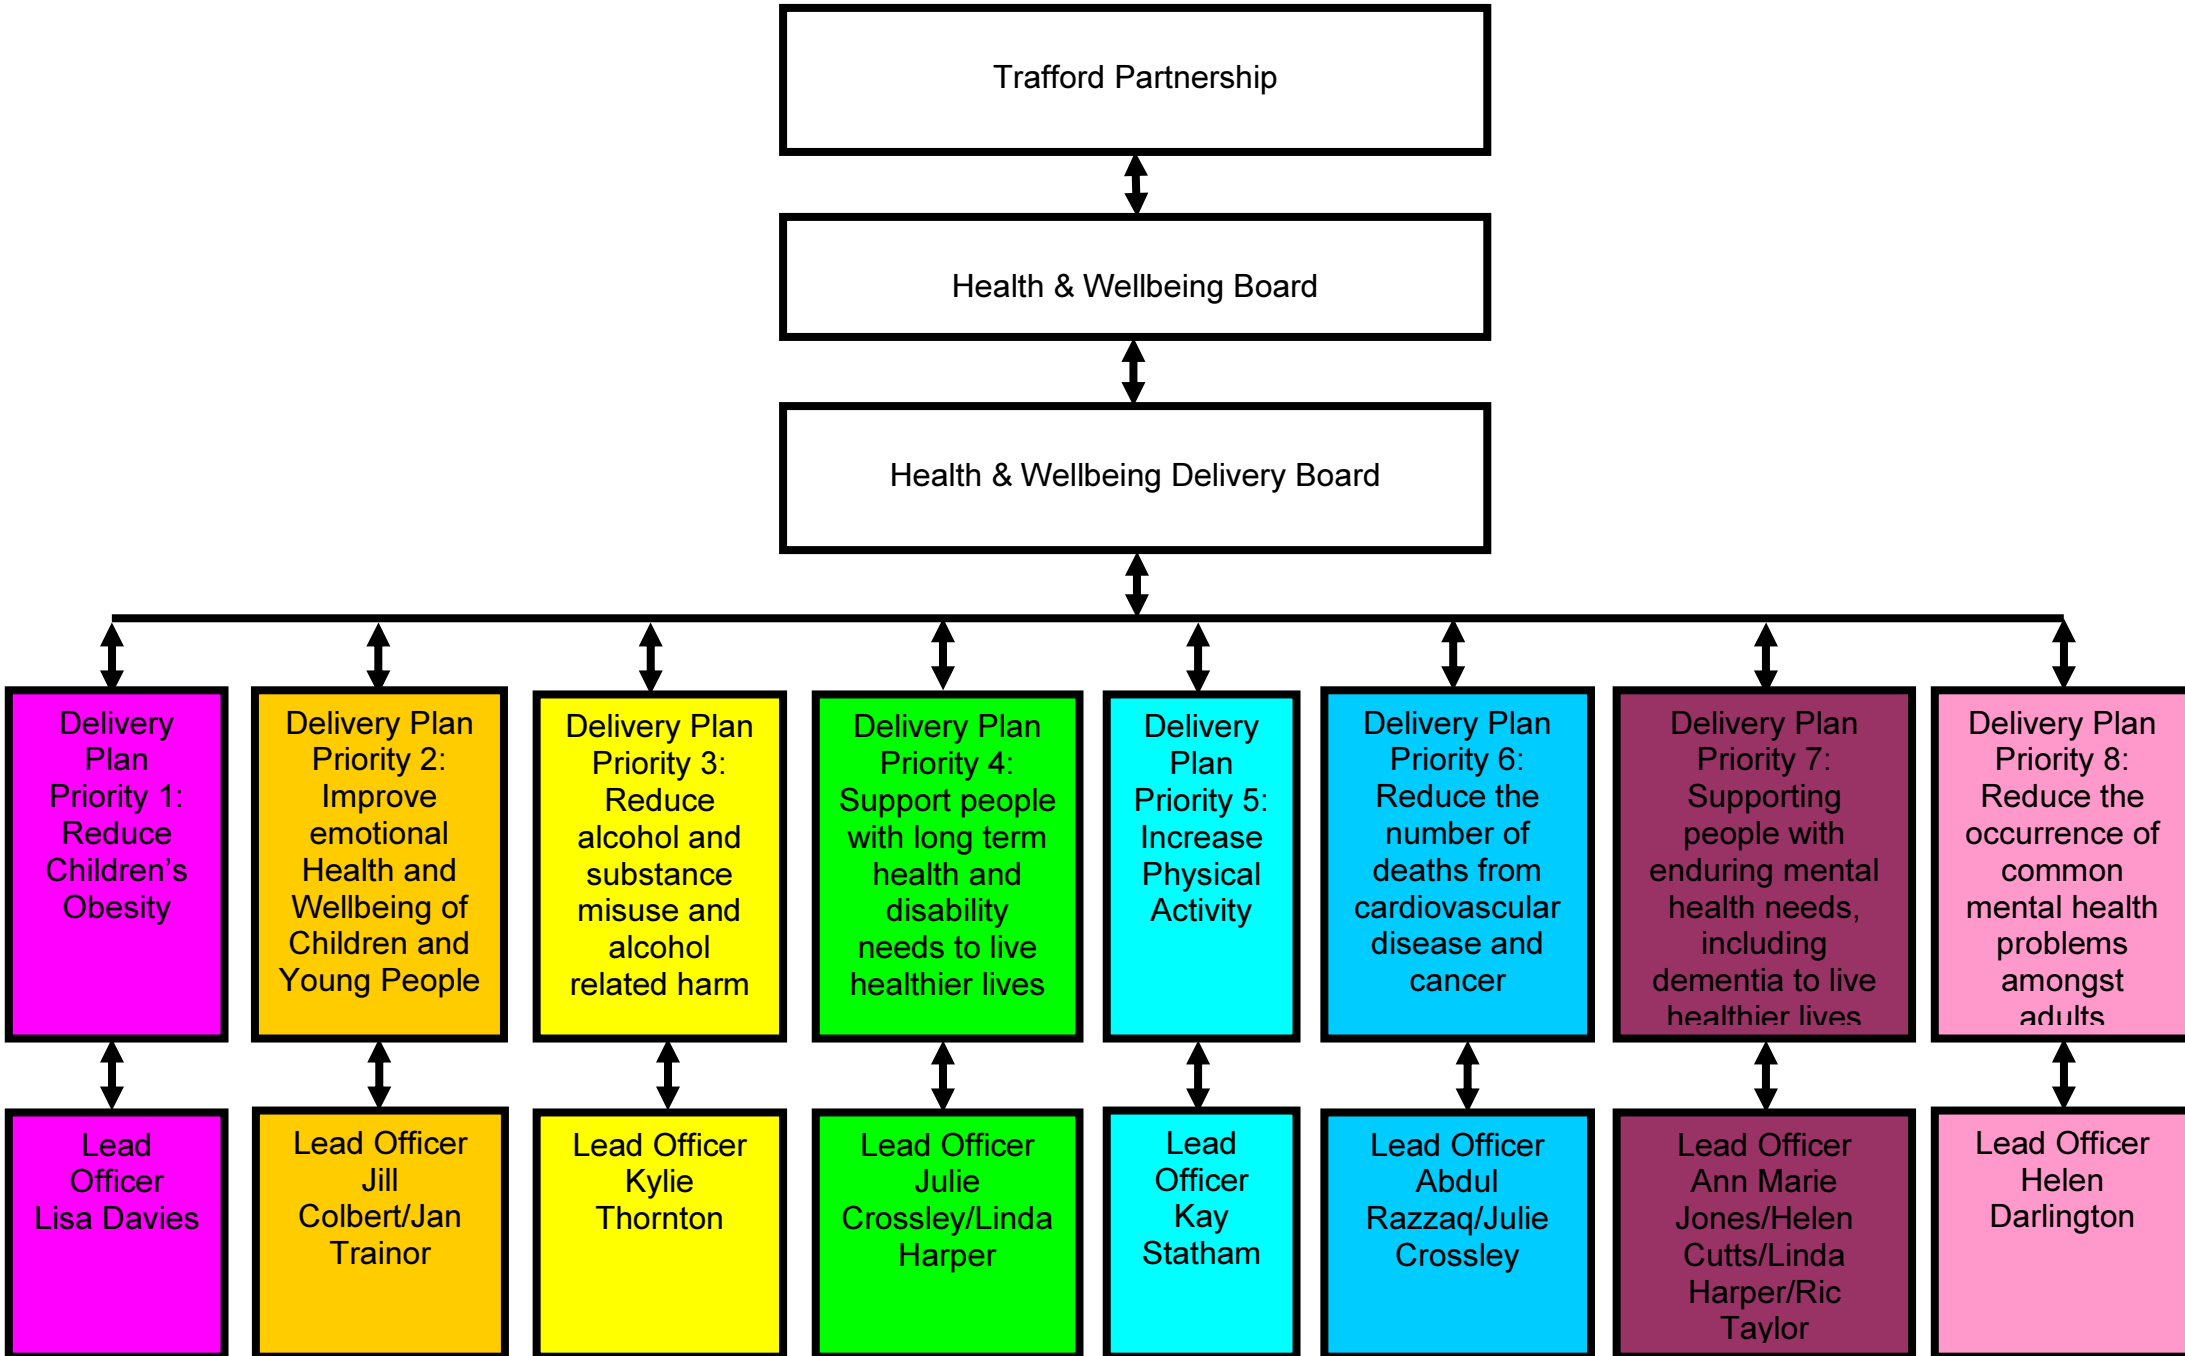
Trafford Partnership

Health & Wellbeing Board

Health & Wellbeing Delivery Board

Delivery Plan Priority 1: Reduce Children's Obesity

Delivery Plan Priority 2: Improve emotional Health and Wellbeing of Children and Young People

Delivery Plan Priority 3: Reduce alcohol and substance misuse and alcohol related harm

Delivery Plan Priority 4: Support people with long term health and disability needs to live healthier lives

Delivery Plan Priority 5: Increase Physical Activity

Delivery Plan Priority 6: Reduce the number of deaths from cardiovascular disease and cancer

Delivery Plan Priority 7: Supporting people with enduring mental health needs, including dementia to live healthier lives

Delivery Plan Priority 8: Reduce the occurrence of common mental health problems amongst adults

Lead Officer Lisa Davies

Lead Officer Jill Colbert/Jan Trainor

Lead Officer Kylie Thornton

Lead Officer Julie Crossley/Linda Harper

Lead Officer Kay Statham

Lead Officer Abdul Razzaq/Julie Crossley

Lead Officer Ann Marie Jones/Helen Cutts/Linda Harper/Ric Taylor

Lead Officer Helen Darlington